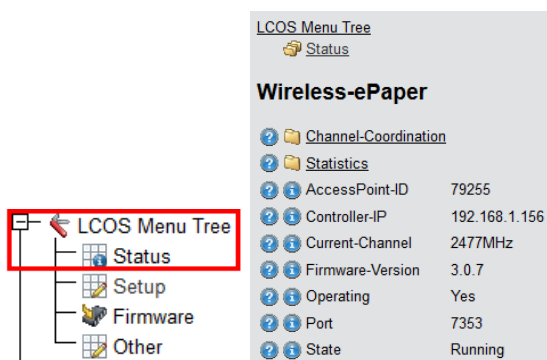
LCOS Menu Tree
Status
Setup
Firmware
Other

LCOS Menu Tree
Status

Wireless-ePaper

| | |
|---|---|
| Channel-Coordination | |
| Statistics | |
| AccessPoint-ID | 79255 |
| Controller-IP | 192.168.1.156 |
| Current-Channel | 2477MHz |
| Firmware-Version | 3.0.7 |
| Operating | Yes |
| Port | 7353 |
| State | Running |